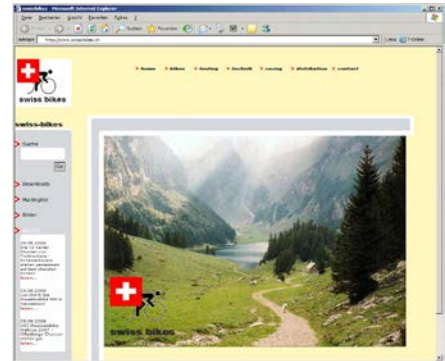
swissbikes - Microsoft Internet Explorer

Datei Bearbeiten Ansicht Favoriten Extras ?

Suchen Favoriten

Adresse http://www.swissbikes.ch

swiss bikes

swiss-bikes

Suche

Downloads

Mailinglist

Bilder

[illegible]

› home › bikes › dealing › technik › racing › distribution › contact

swiss bikes